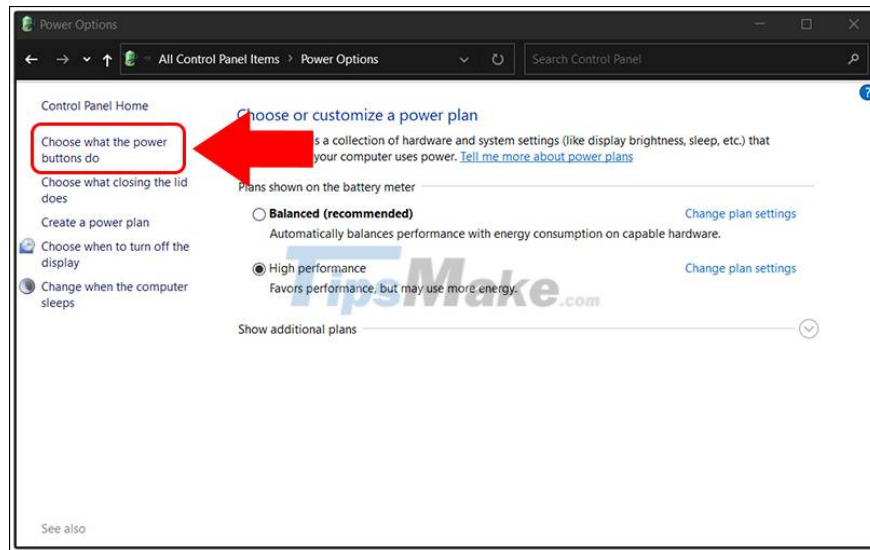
Power Options

All Control Panel Items > Power Options

Search Control Panel

Control Panel Home

Choose what the power buttons do

Choose what closing the lid does

Create a power plan

Choose when to turn off the display

Change when the computer sleeps

See also

Choose or customize a power plan

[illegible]s a collection of hardware and system settings (like display brightness, sleep, etc.) that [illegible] your computer uses power. Tell me more about power plans

Plans shown on the battery meter

Balanced (recommended)

Change plan settings

Automatically balances performance with energy consumption on capable hardware.

High performance

Change plan settings

Favors performance, but may use more energy.

TipsMake.com

Show additional plans